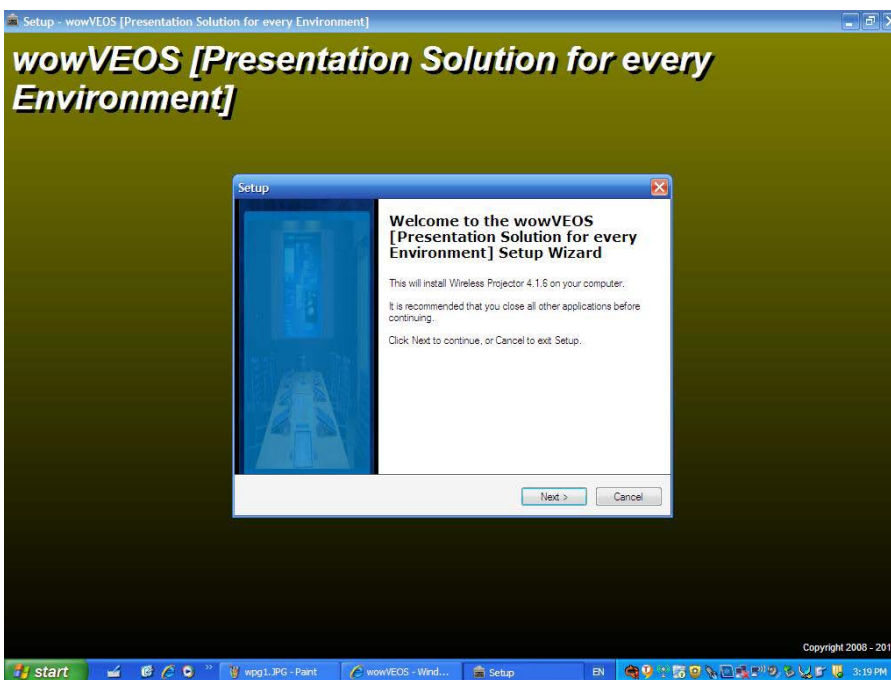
Setup - wowVEOS [Presentation Solution for every Environment]

wowVEOS [Presentation Solution for every Environment]

Setup

Welcome to the wowVEOS [Presentation Solution for every Environment] Setup Wizard

This will install Wireless Projector 4.1.6 on your computer.

It is recommended that you close all other applications before continuing.

Click Next to continue, or Cancel to exit Setup.

Next >

Cancel

Copyright 2008 - 201

start

wpg1.JPG - Paint

wowVEOS - Wind...

Setup

EN

3:19 PM